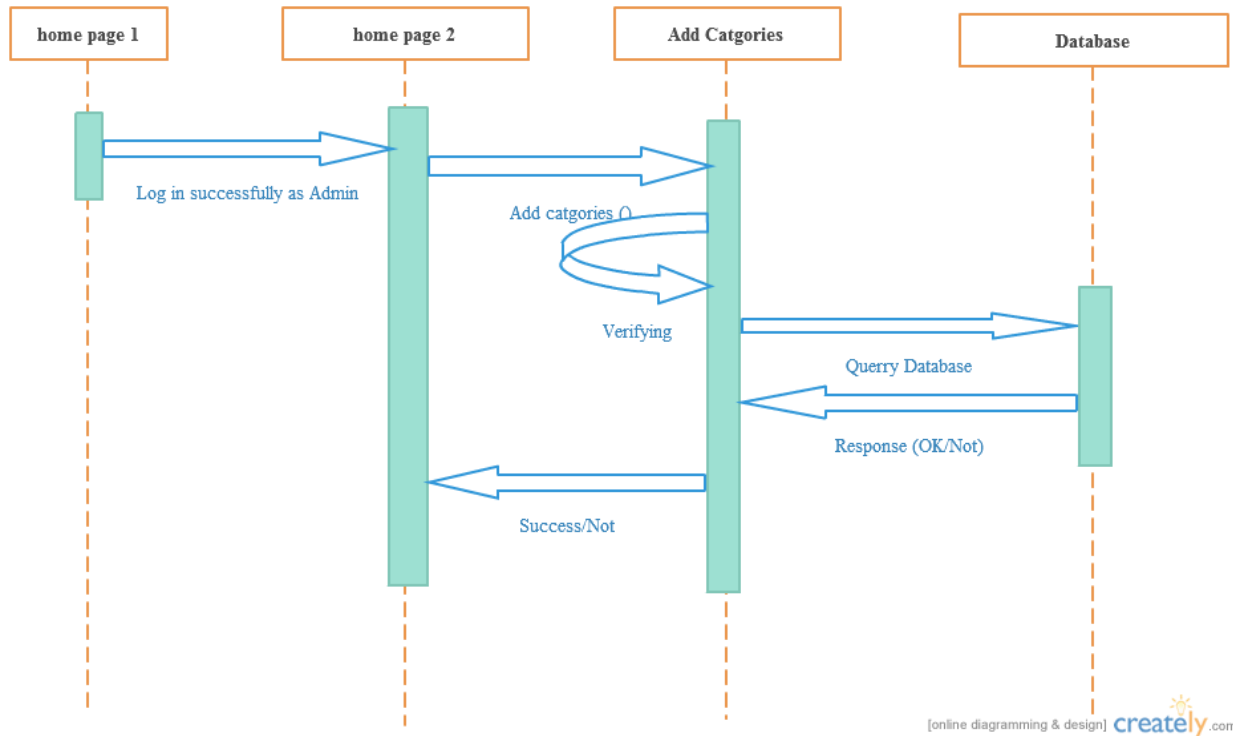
home page 1

home page 2

Add Catgories

Database

Log in successfully as Admin

Add catgories ()

Verifying

Querry Database

Response (OK/Not)

Success/Not

[online diagramming & design] creately.com